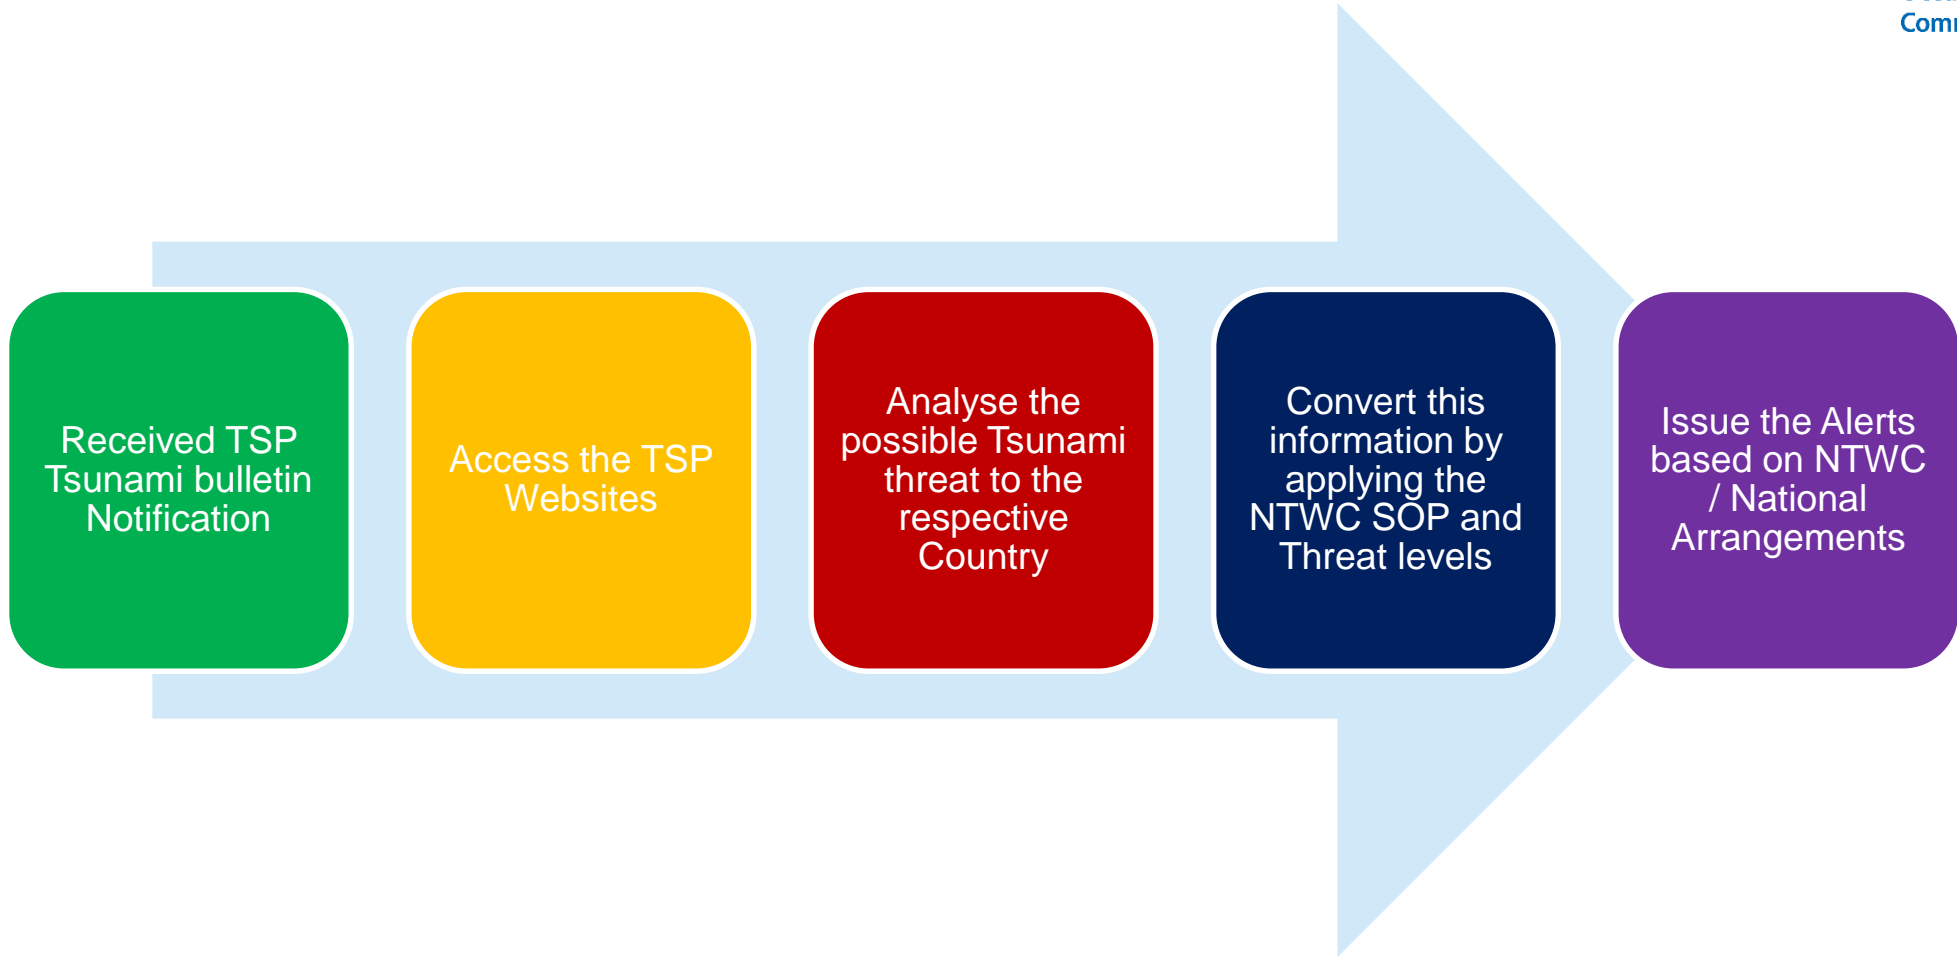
Comı

Received TSP Tsunami bulletin Notification

Access the TSP Websites

Analyse the possible Tsunami threat to the respective Country

Convert this information by applying the NTWC SOP and Threat levels

Issue the Alerts based on NTWC / National Arrangements